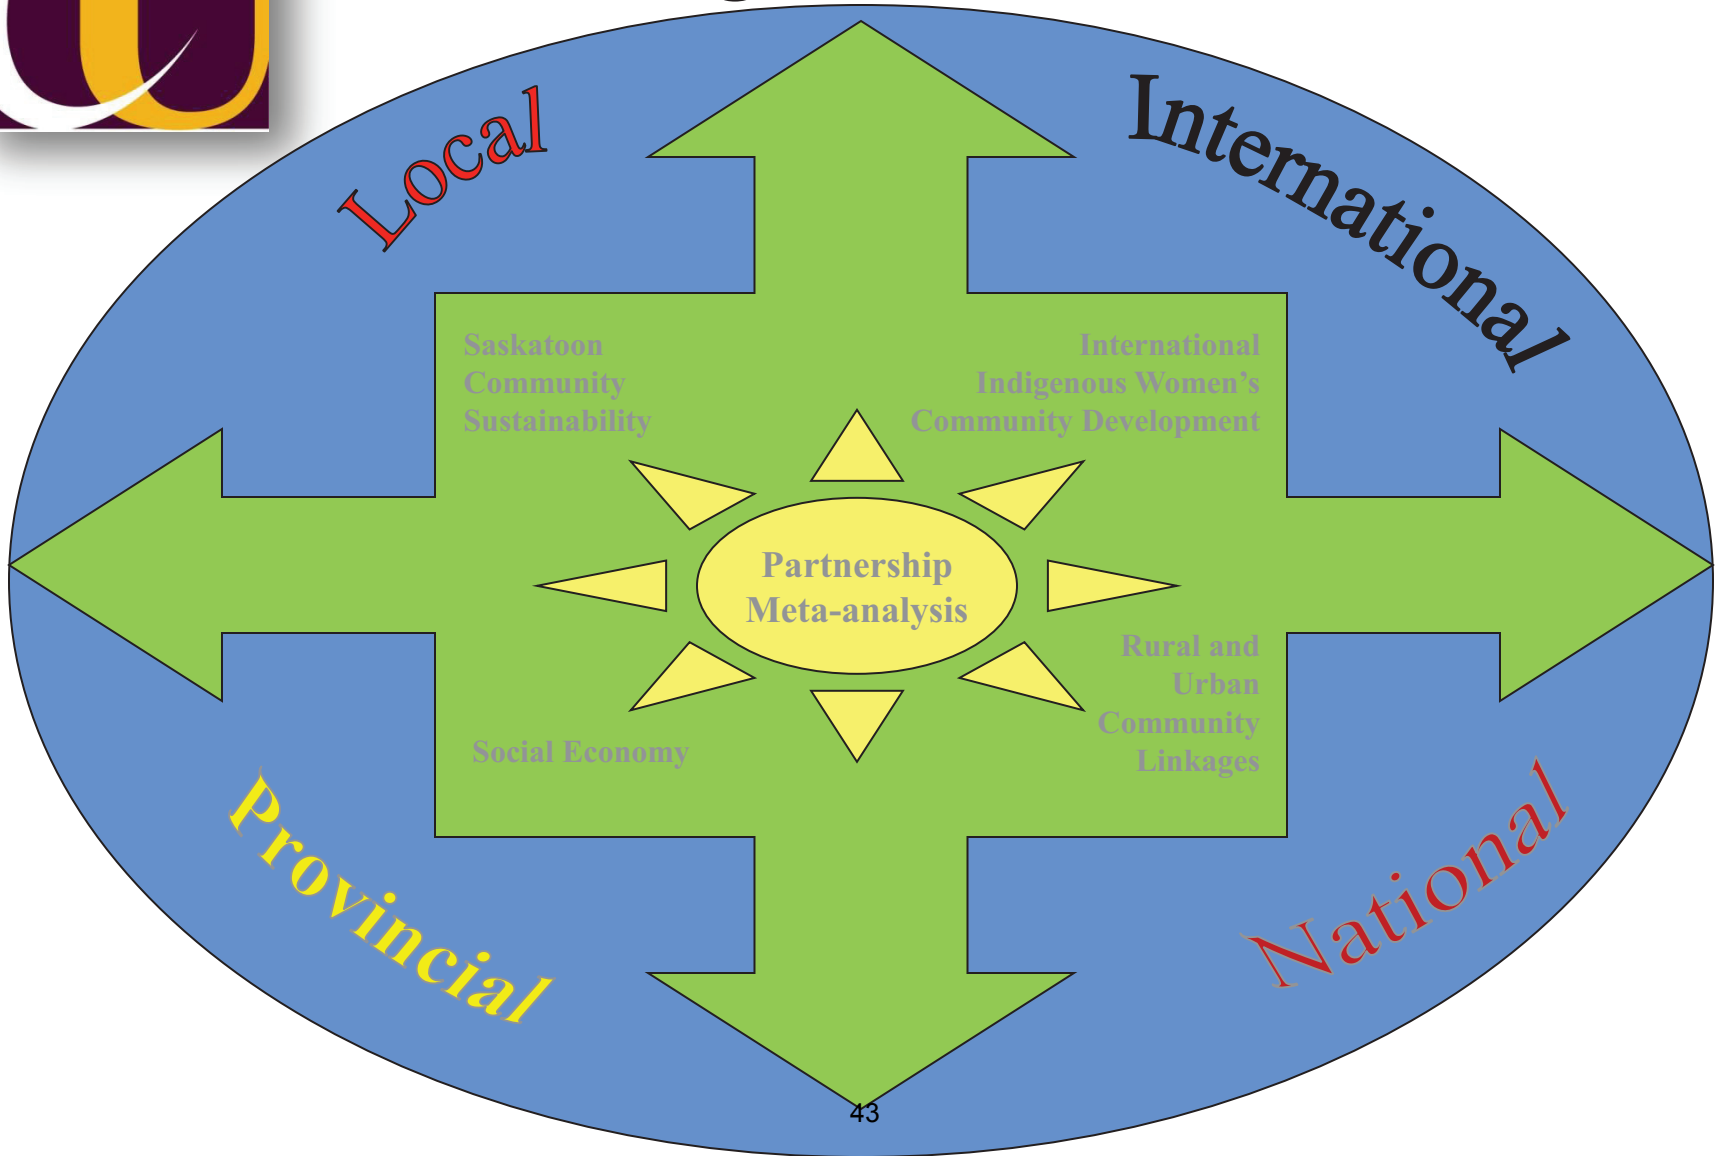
Local

International

Saskatoon Community Sustainability

International Indigenous Women's Community Development

Partnership Meta-analysis

Rural and Urban Community Linkages

Social Economy

Provincial

National

43